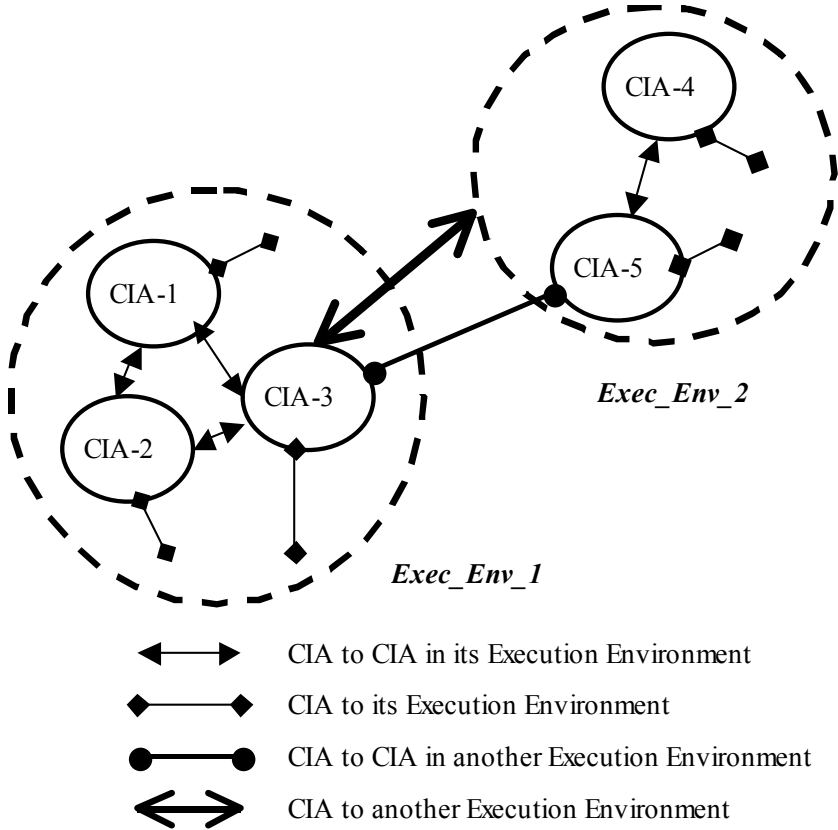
CIA-4

CIA-5

Exec_Env_2

CIA-1

CIA-3

CIA-2

Exec_Env_1

CIA to CIA in its Execution Environment

CIA to its Execution Environment

CIA to CIA in another Execution Environment

CIA to another Execution Environment